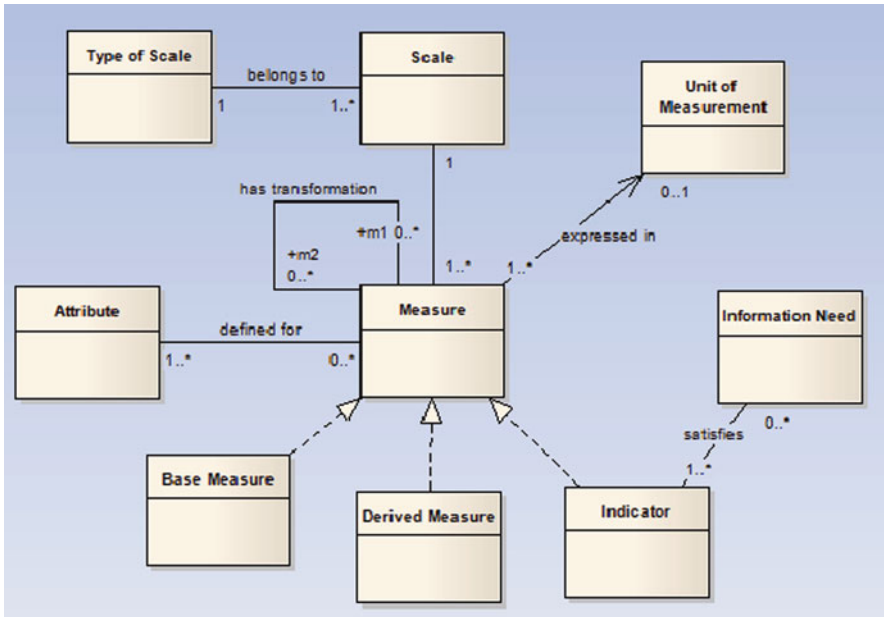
Type of Scale

belongs to

1

1..*

Scale

Unit of Measurement

1

has transformation

+m1 0..*

+m2
0..*

1..*

1..*

expressed in

0..1

Attribute

defined for

1..*

0..*

Measure

Information Need

0..*

satisfies

1..*

Base Measure

Derived Measure

Indicator